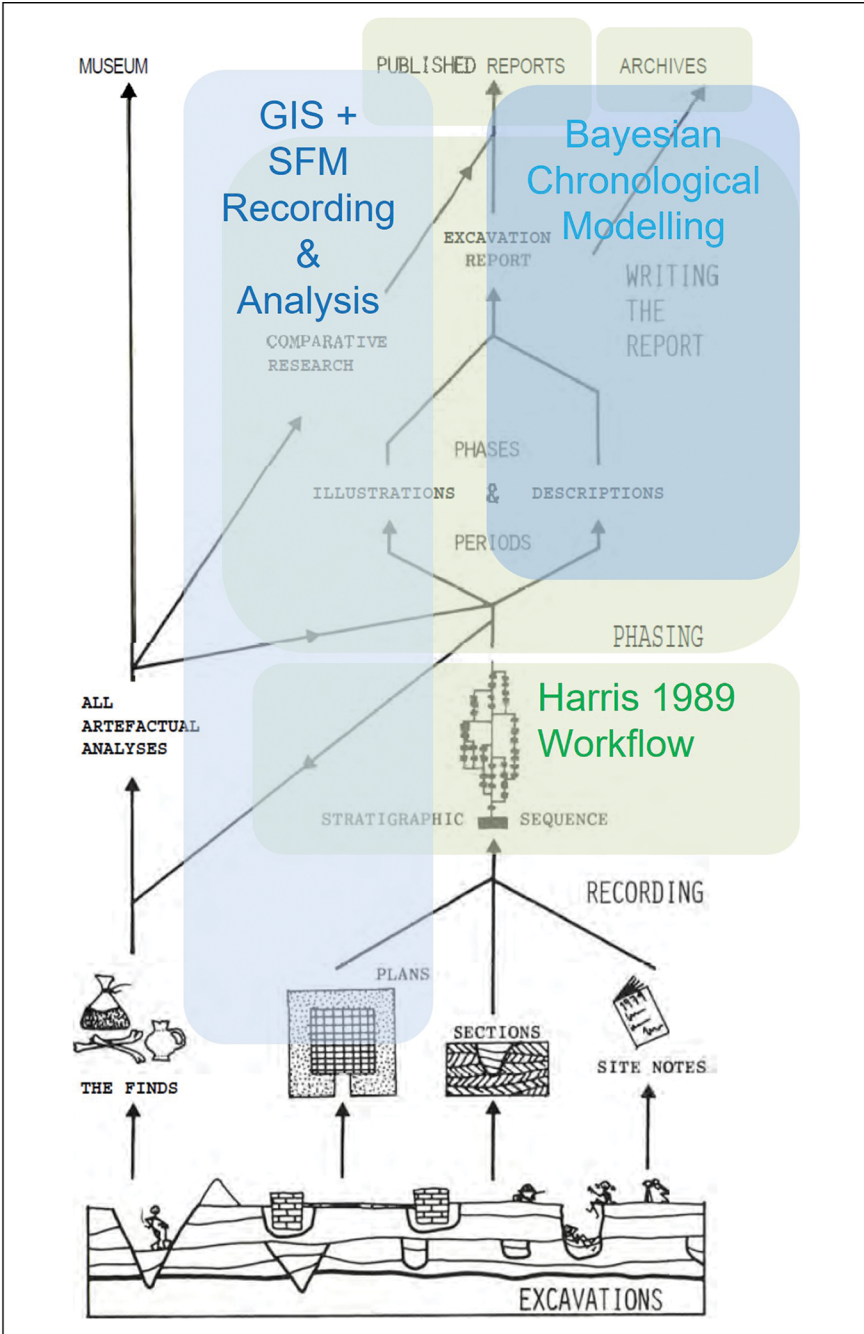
MUSEUM

PUBLISHED REPORTS

ARCHIVES

GIS + SFM Recording & Analysis

Bayesian Chronological Modelling

EXCAVATION REPORT

WRITING THE REPORT

COMPARATIVE RESEARCH

PHASES

ILLUSTRATIONS & DESCRIPTIONS

PERIODS

PHASING

ALL ARTEFACTUAL ANALYSES

Harris 1989 Workflow

STRATIGRAPHIC SEQUENCE

RECORDING

PLANS

SECTIONS

SITE NOTES

THE FINDS

EXCAVATIONS